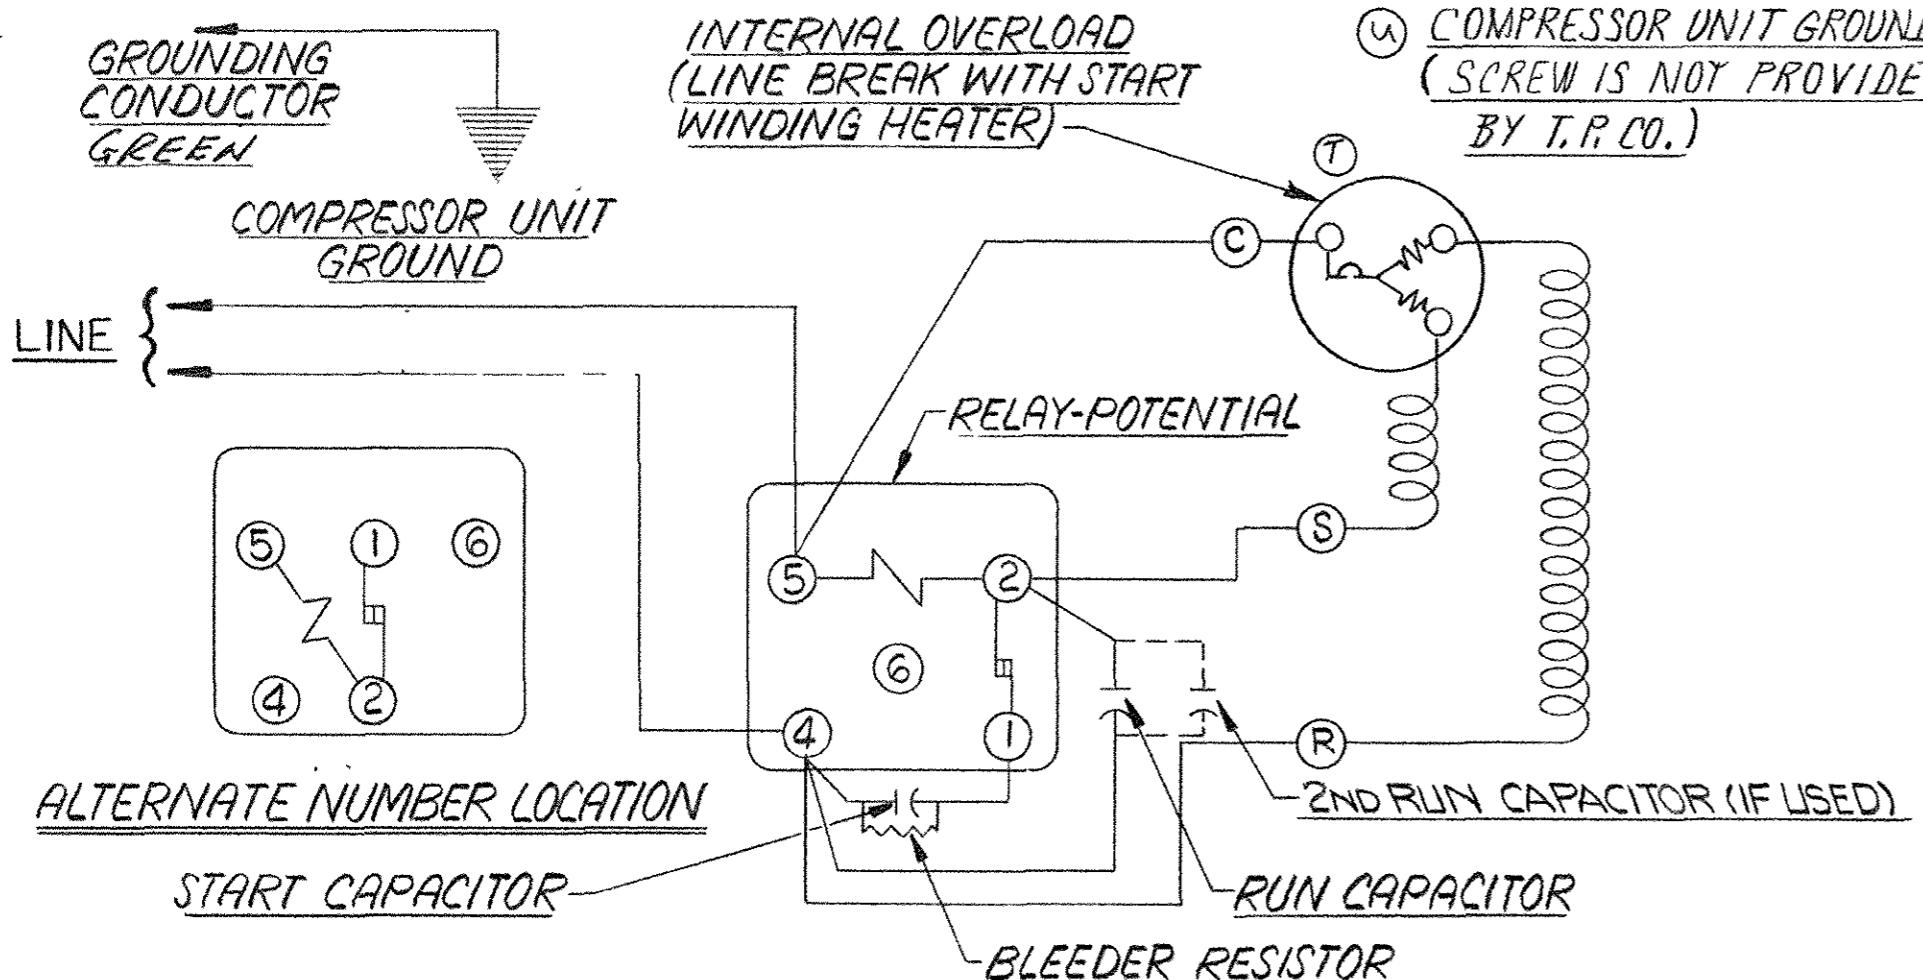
GROUNDING CONDUCTOR GREEN

INTERNAL OVERLOAD (LINE BREAK WITH START WINDING HEATER)

(u) COMPRESSOR UNIT GROUN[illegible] (SCREW IS NOT PROVIDE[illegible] BY T.P. CO.)

COMPRESSOR UNIT GROUND

T

C

LINE

RELAY-POTENTIAL

5 1 6

4 2

5 2

6

S

4 1

R

ALTERNATE NUMBER LOCATION

2ND RUN CAPACITOR (IF USED)

START CAPACITOR

RUN CAPACITOR

BLEEDER RESISTOR